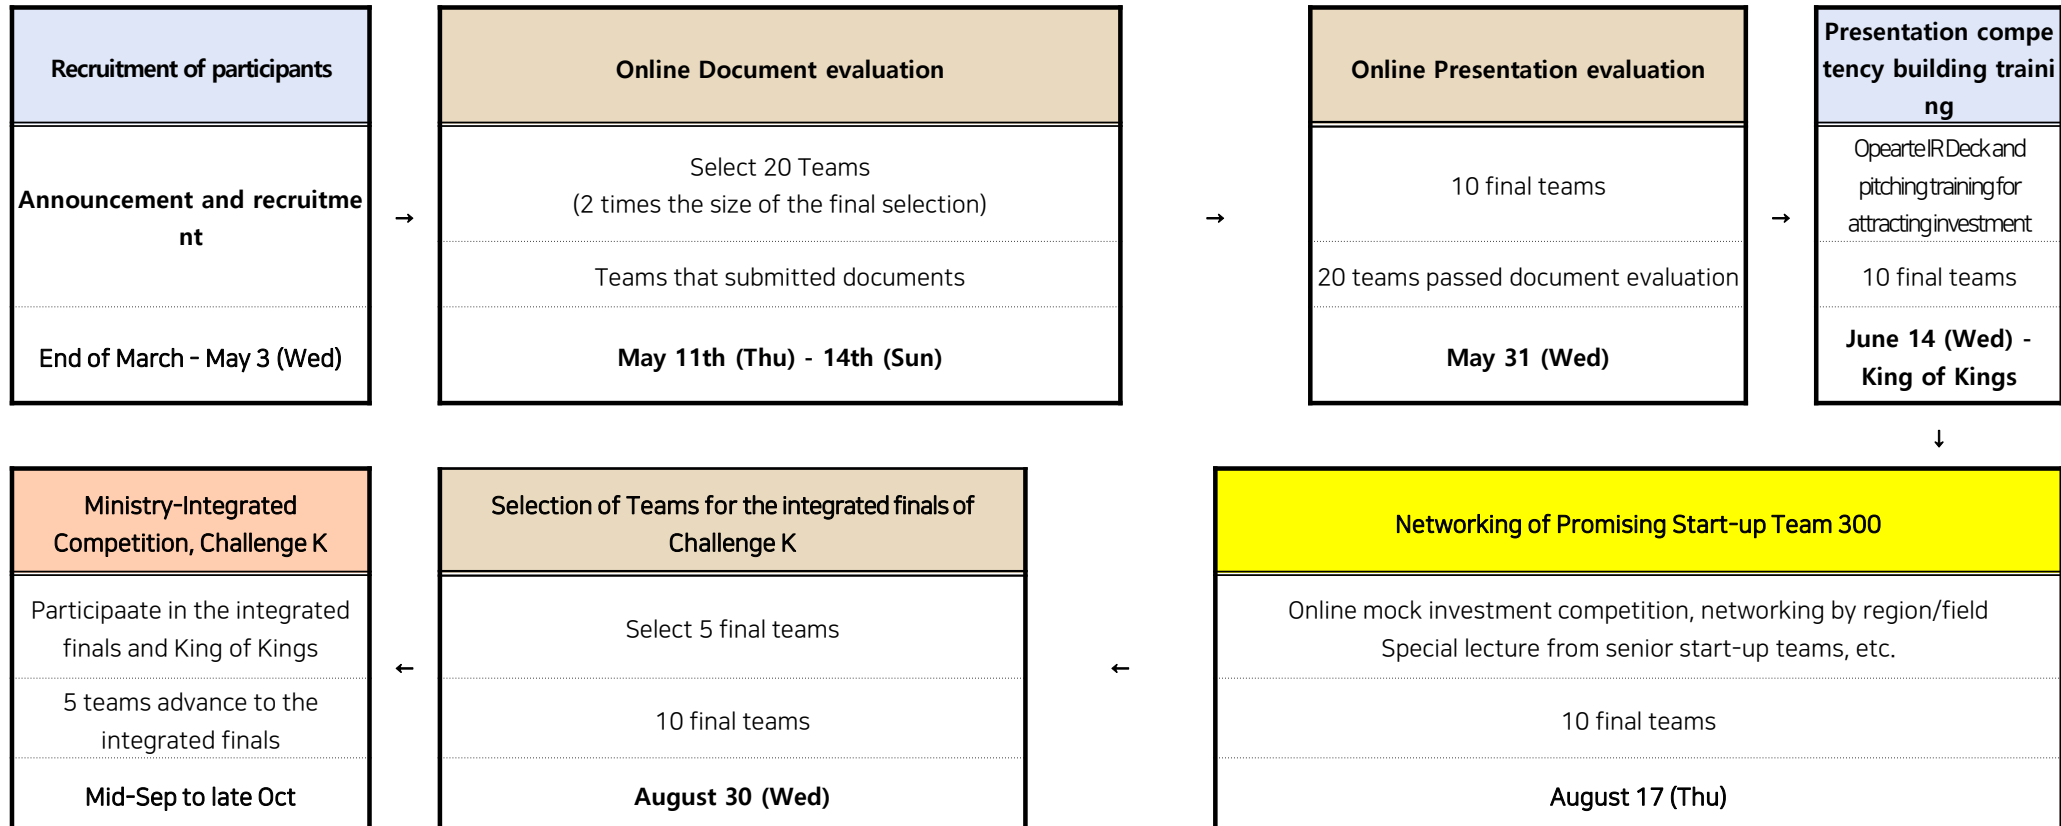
Recruitment of participants

Announcement and recruitment

End of March - May 3 (Wed)

→

Online Document evaluation

Select 20 Teams (2 times the size of the final selection)

Teams that submitted documents

May 11th (Thu) - 14th (Sun)

→

Online Presentation evaluation

10 final teams

20 teams passed document evaluation

May 31 (Wed)

→

Presentation competency building training

Opearte IR Deck and pitching training for attracting investment

10 final teams

June 14 (Wed) - King of Kings

↓

Networking of Promising Start-up Team 300

Online mock investment competition, networking by region/field Special lecture from senior start-up teams, etc.

10 final teams

August 17 (Thu)

←

Selection of Teams for the integrated finals of Challenge K

Select 5 final teams

10 final teams

August 30 (Wed)

←

Ministry-Integrated Competition, Challenge K

Participaate in the integrated finals and King of Kings

5 teams advance to the integrated finals

Mid-Sep to late Oct